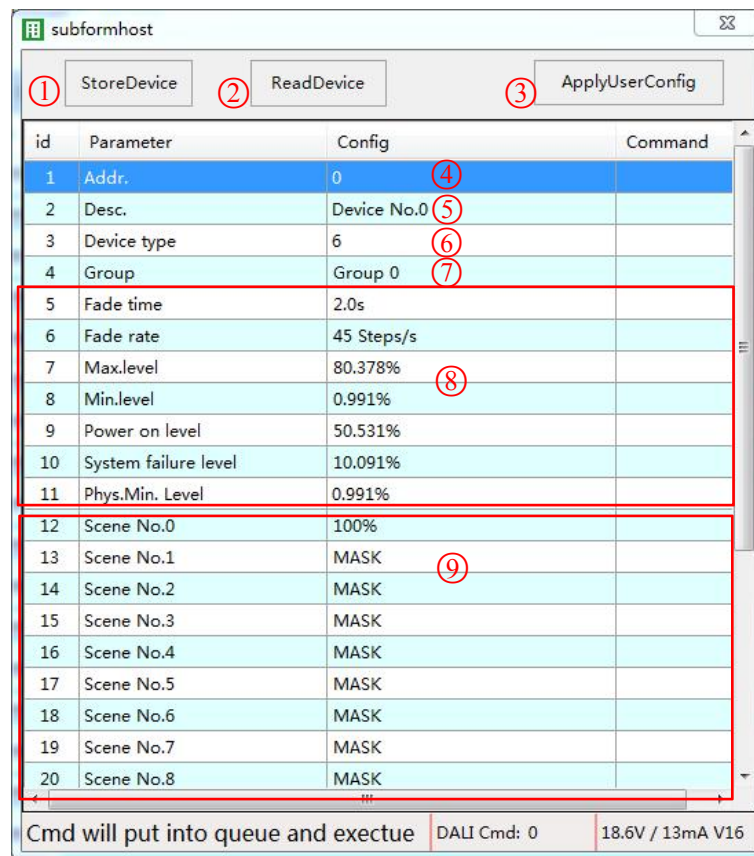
subformhost

① StoreDevice ② ReadDevice ③ ApplyUserConfig

| id | Parameter | Config | Command |
|---|---|---|---|
| 1 | Addr. | 0 ④ | |
| 2 | Desc. | Device No.0 ⑤ | |
| 3 | Device type | 6 ⑥ | |
| 4 | Group | Group 0 ⑦ | |
| 5 | Fade time | 2.0s | |
| 6 | Fade rate | 45 Steps/s | |
| 7 | Max.level | 80.378% ⑧ | |
| 8 | Min.level | 0.991% | |
| 9 | Power on level | 50.531% | |
| 10 | System failure level | 10.091% | |
| 11 | Phys.Min. Level | 0.991% | |
| 12 | Scene No.0 | 100% | |
| 13 | Scene No.1 | MASK ⑨ | |
| 14 | Scene No.2 | MASK | |
| 15 | Scene No.3 | MASK | |
| 16 | Scene No.4 | MASK | |
| 17 | Scene No.5 | MASK | |
| 18 | Scene No.6 | MASK | |
| 19 | Scene No.7 | MASK | |
| 20 | Scene No.8 | MASK | |

Cmd will put into queue and exectue | DALI Cmd: 0 | 18.6V / 13mA V16